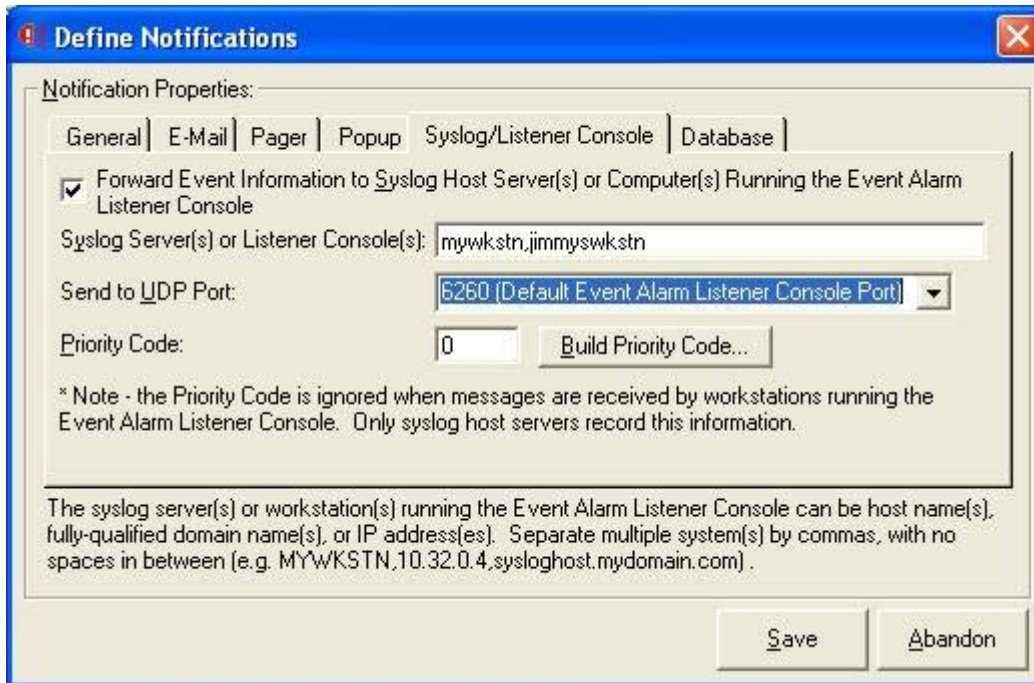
Define Notifications

Notification Properties:

General | E-Mail | Pager | Popup | Syslog/Listener Console | Database

Forward Event Information to Syslog Host Server(s) or Computer(s) Running the Event Alarm Listener Console

Syslog Server(s) or Listener Console(s): mywkstn,jimmyswkstn

Send to UDP Port: 6260 (Default Event Alarm Listener Console Port)

Priority Code: 0 Build Priority Code...

* Note - the Priority Code is ignored when messages are received by workstations running the Event Alarm Listener Console. Only syslog host servers record this information.

The syslog server(s) or workstation(s) running the Event Alarm Listener Console can be host name(s), fully-qualified domain name(s), or IP address(es). Separate multiple system(s) by commas, with no spaces in between (e.g. MYWKSTN,10.32.0.4,sysloghost.mydomain.com) .

Save Abandon